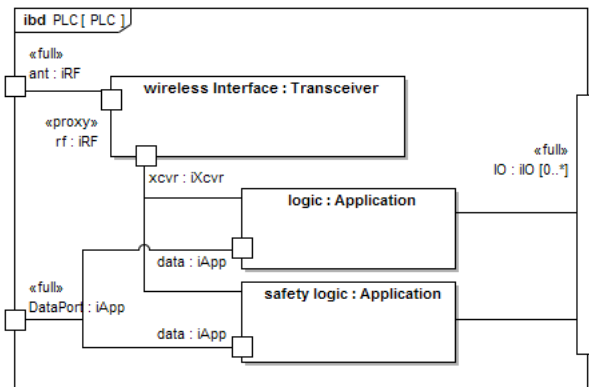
ibd PLC [ PLC ]

«full»
ant : iRF

wireless Interface : Transceiver

«proxy»
rf : iRF

xcvr : iXcvr

«full»
IO : iIO [0..*]

logic : Application

data : iApp

«full»
DataPort : iApp

safety logic : Application

data : iApp